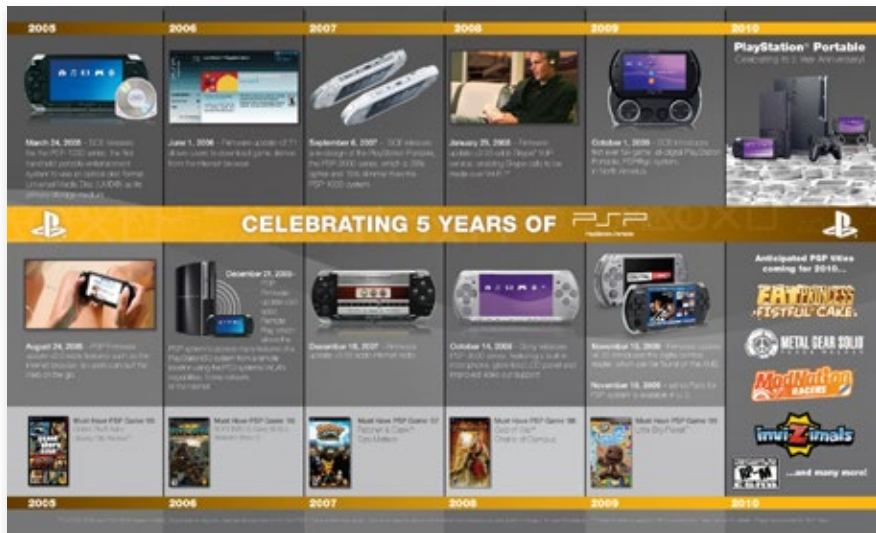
2005 2006 2007 2008 2009 2010

PlayStation® Portable
Celebrating its 5 Year Anniversary!

March 24, 2005 – SCE releases the PSP-1000 series, the first handheld portable entertainment system to use an optical disc format Universal Media Disc (UMD®) as its primary storage medium.

June 1, 2006 – Firmware update v2.71 allows users to download game demos from the internet browser.

September 6, 2007 – SCE releases a re-design of the PlayStation Portable, the PSP-2000 series, which is 33% lighter and 19% slimmer than the PSP-1000 system.

January 29, 2008 – Firmware update v4.00 adds Skype™ VoIP service, enabling Skype calls to be made over Wi-Fi.

October 1, 2009 – SCE introduces first ever full game all-digital PlayStation Portable, PSPgo system, in North America.

CELEBRATING 5 YEARS OF PSP
PlayStation Portable

August 24, 2005 – PSP firmware update v2.0 adds features such as the internet browser, so users can surf the Web on the go.

December 21, 2006 – PSP Firmware update v3.0 adds Remote Play which allows the PSP system to access many features of a PlayStation®3 system from a remote location using the PS3 system's WLAN capabilities, home network, or the internet.

December 18, 2007 – Firmware update v3.80 adds internet radio.

October 14, 2008 – Sony releases PSP-3000 series, featuring a built-in microphone, glare-less LCD panel and improved video out support.

November 10, 2009 – Firmware update v6.10 introduces the digital comics reader, which can be found on the XMB.

November 18, 2009 – since Parts for PSP system is available in U.S.

Anticipated PSP titles coming for 2010...
Fat Princess Fistful of Cake
METAL GEAR SOLID
ModNation Racers
invizimals
...and many more!

Must Have PSP Game '05 Grand Theft Auto: Liberty City Stories™

Must Have PSP Game '06 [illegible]

Must Have PSP Game '07 Ratchet & Clank™ Size Matters

Must Have PSP Game '08 God of War™ Chains of Olympus

Must Have PSP Game '09 LittleBigPlanet™

2005 2006 2007 2008 2009 2010

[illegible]